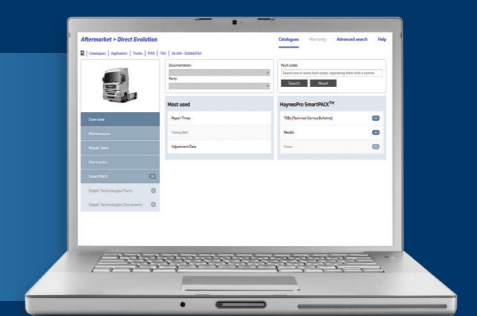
Aftermarket > Direct Evolution

Catalogues Warranty Advanced search Help

Catalogues | Application | Trucks | FAX | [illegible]

Documentation

Parts

Fault codes

Search one or more fault codes, separating them with a comma

Search Reset

Most used

Repair Times

Timing Belt

Adjustment Data

HaynesPro SmartPACK™

TSBs (Technical Service Bulletins)

Recalls

Cases

Overview

Maintenance

Repair Data

Electronics

Smart PACK

Delphi Technologies Parts

Delphi Technologies Documents